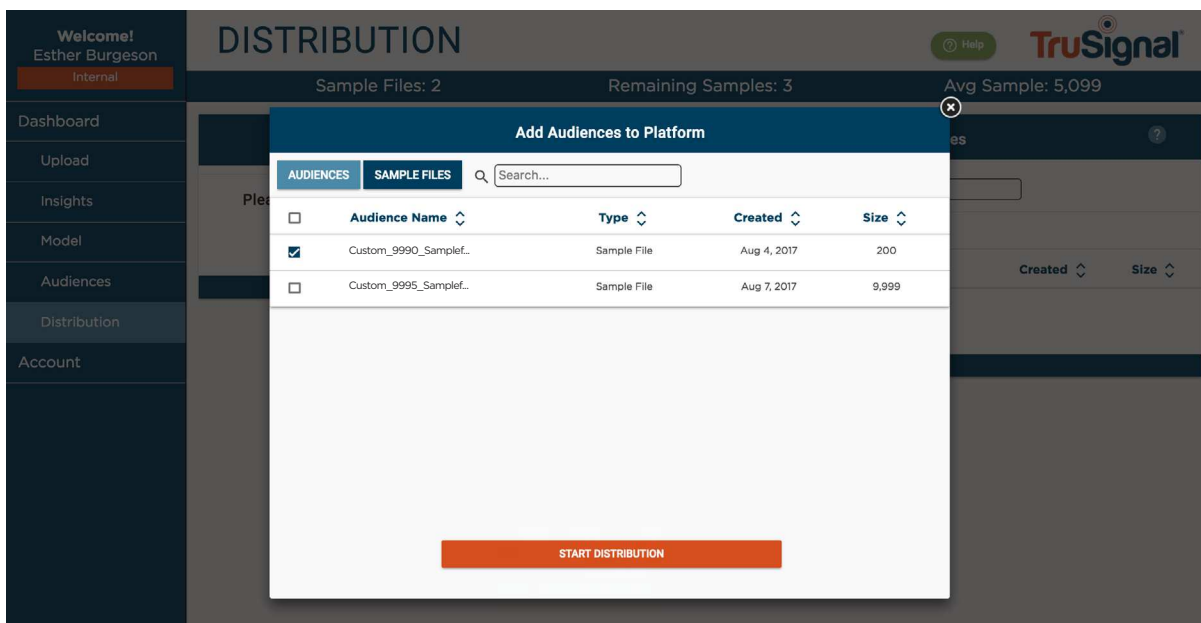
Welcome!
Esther Burgeson
Internal

Dashboard
Upload
Insights
Model
Audiences
Distribution
Account

DISTRIBUTION

Help

TruSignal

Sample Files: 2
Remaining Samples: 3
Avg Sample: 5,099

es

?

Plea

Created
Size

Add Audiences to Platform

AUDIENCES
SAMPLE FILES
Search...

| | Audience Name | Type | Created | Size |
|---|---|---|---|---|
| ☑ | Custom_9990_Samplef... | Sample File | Aug 4, 2017 | 200 |
| ☐ | Custom_9995_Samplef... | Sample File | Aug 7, 2017 | 9,999 |

START DISTRIBUTION